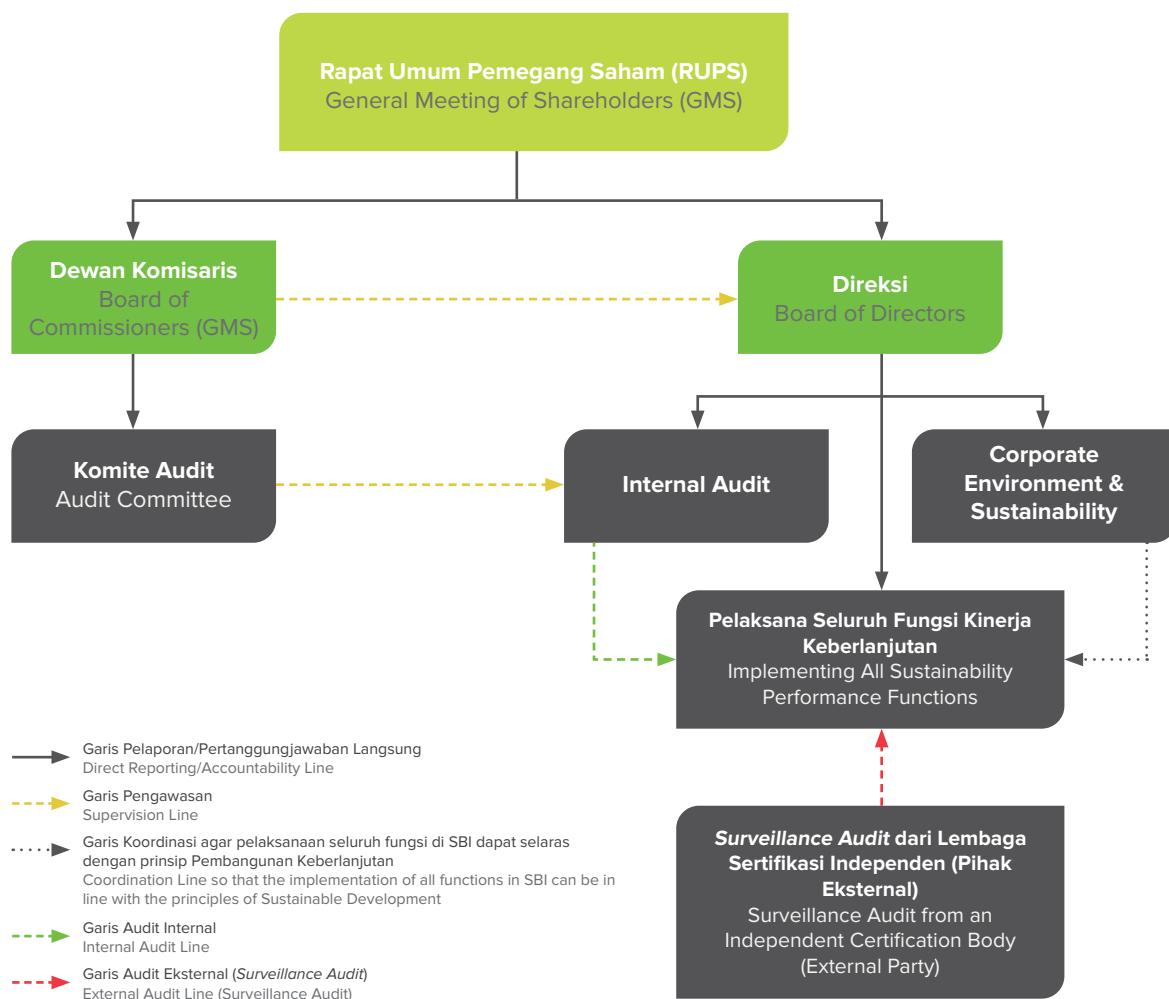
**Rapat Umum Pemegang Saham (RUPS)**
General Meeting of Shareholders (GMS)

**Dewan Komisaris**
Board of Commissioners (GMS)

**Direksi**
Board of Directors

**Komite Audit**
Audit Committee

**Internal Audit**

**Corporate Environment & Sustainability**

**Pelaksana Seluruh Fungsi Kinerja Keberlanjutan**
Implementing All Sustainability Performance Functions

***Surveillance Audit* dari Lembaga Sertifikasi Independen (Pihak Eksternal)**
Surveillance Audit from an Independent Certification Body (External Party)

Garis Pelaporan/Pertanggungjawaban Langsung
Direct Reporting/Accountability Line

Garis Pengawasan
Supervision Line

Garis Koordinasi agar pelaksanaan seluruh fungsi di SBI dapat selaras dengan prinsip Pembangunan Keberlanjutan
Coordination Line so that the implementation of all functions in SBI can be in line with the principles of Sustainable Development

Garis Audit Internal
Internal Audit Line

Garis Audit Eksternal (*Surveillance Audit*)
External Audit Line (Surveillance Audit)